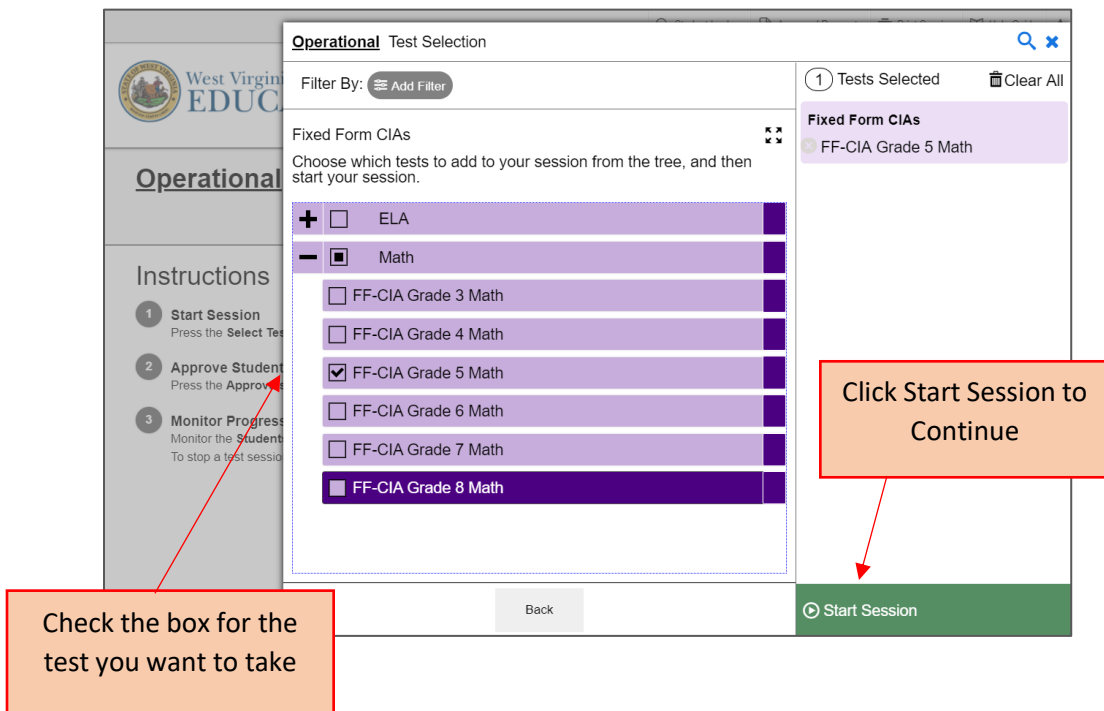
West Virgini
EDUC

Operational

Instructions

1 Start Session
Press the Select Tes

2 Approve Student
Press the Approv

3 Monitor Progress
Monitor the Students
To stop a test session

Operational Test Selection

Filter By: Add Filter

Fixed Form CIAs

Choose which tests to add to your session from the tree, and then start your session.

ELA

Math

FF-CIA Grade 3 Math

FF-CIA Grade 4 Math

FF-CIA Grade 5 Math

FF-CIA Grade 6 Math

FF-CIA Grade 7 Math

FF-CIA Grade 8 Math

Back

1 Tests Selected

Clear All

Fixed Form CIAs

FF-CIA Grade 5 Math

Start Session

Click Start Session to Continue

Check the box for the test you want to take